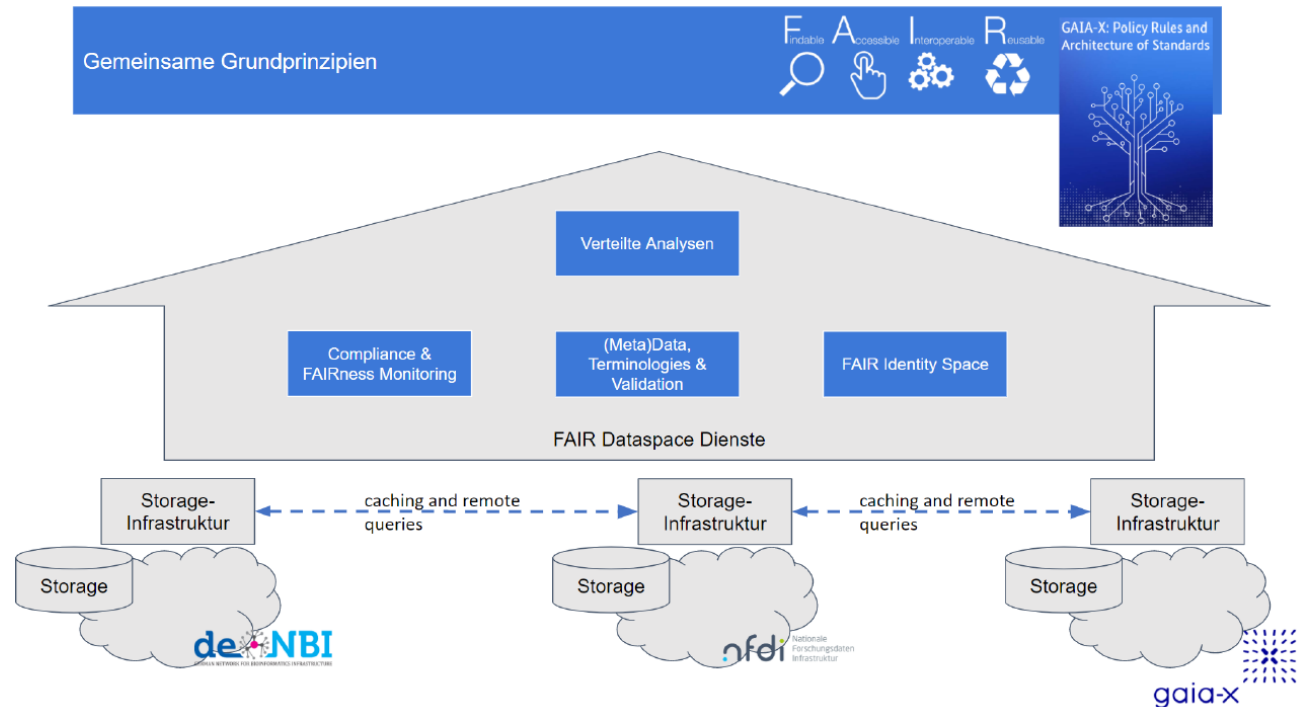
Gemeinsame Grundprinzipien

Findable Accessible Interoperable Reusable

GAIA-X: Policy Rules and Architecture of Standards

Verteilte Analysen

Compliance & FAIRness Monitoring

(Meta)Data, Terminologies & Validation

FAIR Identity Space

FAIR Dataspace Dienste

Storage-Infrastruktur

caching and remote queries

Storage-Infrastruktur

caching and remote queries

Storage-Infrastruktur

Storage

Storage

Storage

de.NBI

GERMAN NETWORK FOR BIOINFORMATICS INFRASTRUCTURE

nfdi Nationale Forschungsdaten Infrastruktur

gaia-x